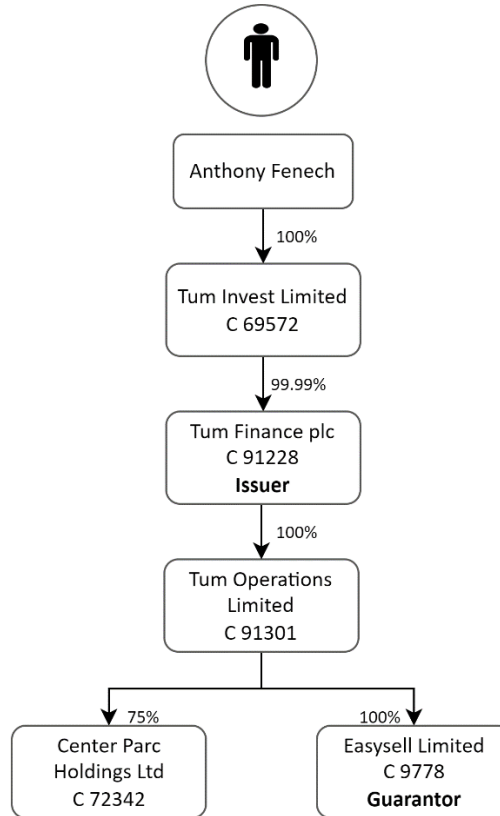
Anthony Fenech

100%

Tum Invest Limited
C 69572

99.99%

Tum Finance plc
C 91228
**Issuer**

100%

Tum Operations Limited
C 91301

75%

100%

Center Parc Holdings Ltd
C 72342

Easysell Limited
C 9778
**Guarantor**